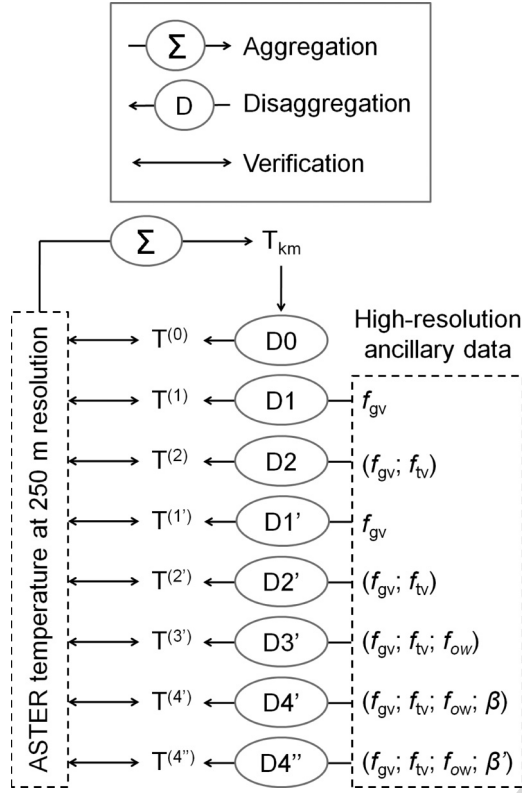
Σ Aggregation
D Disaggregation
Verification

Σ
$T_{km}$

ASTER temperature at 250 m resolution

High-resolution ancillary data

$T^{(0)}$ D0
$T^{(1)}$ D1 $f_{gv}$
$T^{(2)}$ D2 $(f_{gv}; f_{tv})$
$T^{(1')}$ D1' $f_{gv}$
$T^{(2')}$ D2' $(f_{gv}; f_{tv})$
$T^{(3')}$ D3' $(f_{gv}; f_{tv}; f_{ow})$
$T^{(4')}$ D4' $(f_{gv}; f_{tv}; f_{ow}; \beta)$
$T^{(4'')}$ D4'' $(f_{gv}; f_{tv}; f_{ow}; \beta')$